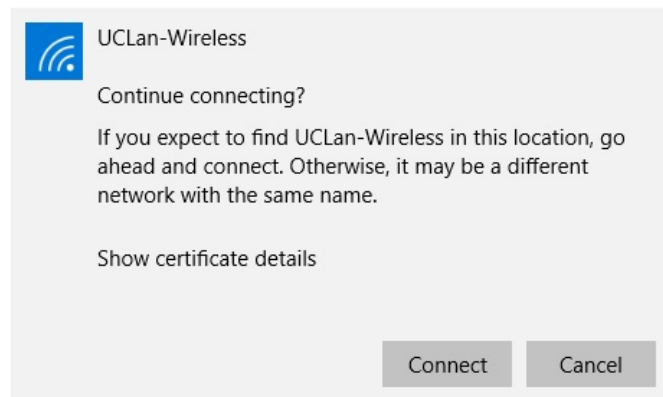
UCLan-Wireless

Continue connecting?

If you expect to find UCLan-Wireless in this location, go ahead and connect. Otherwise, it may be a different network with the same name.

Show certificate details

Connect

Cancel